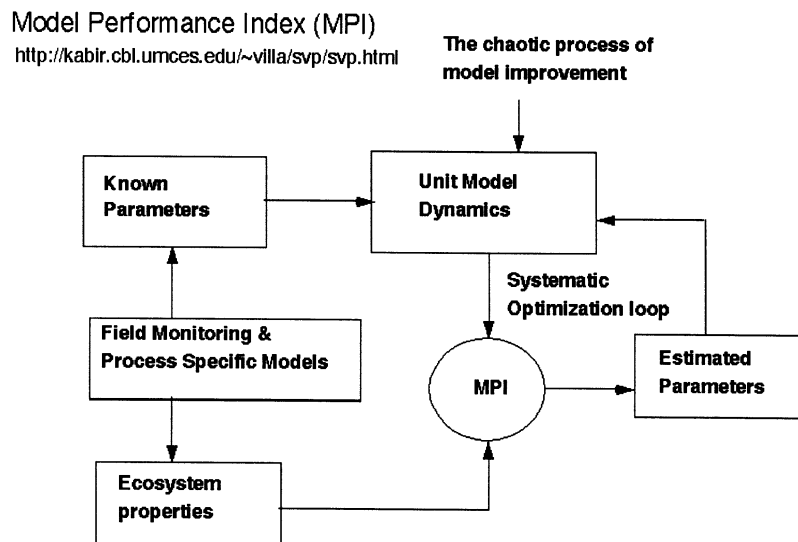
Model Performance Index (MPI)
http://kabir.cbl.umces.edu/~villa/svp/svp.html

The chaotic process of model improvement

Known Parameters

Unit Model Dynamics

Systematic Optimization loop

Field Monitoring & Process Specific Models

MPI

Estimated Parameters

Ecosystem properties